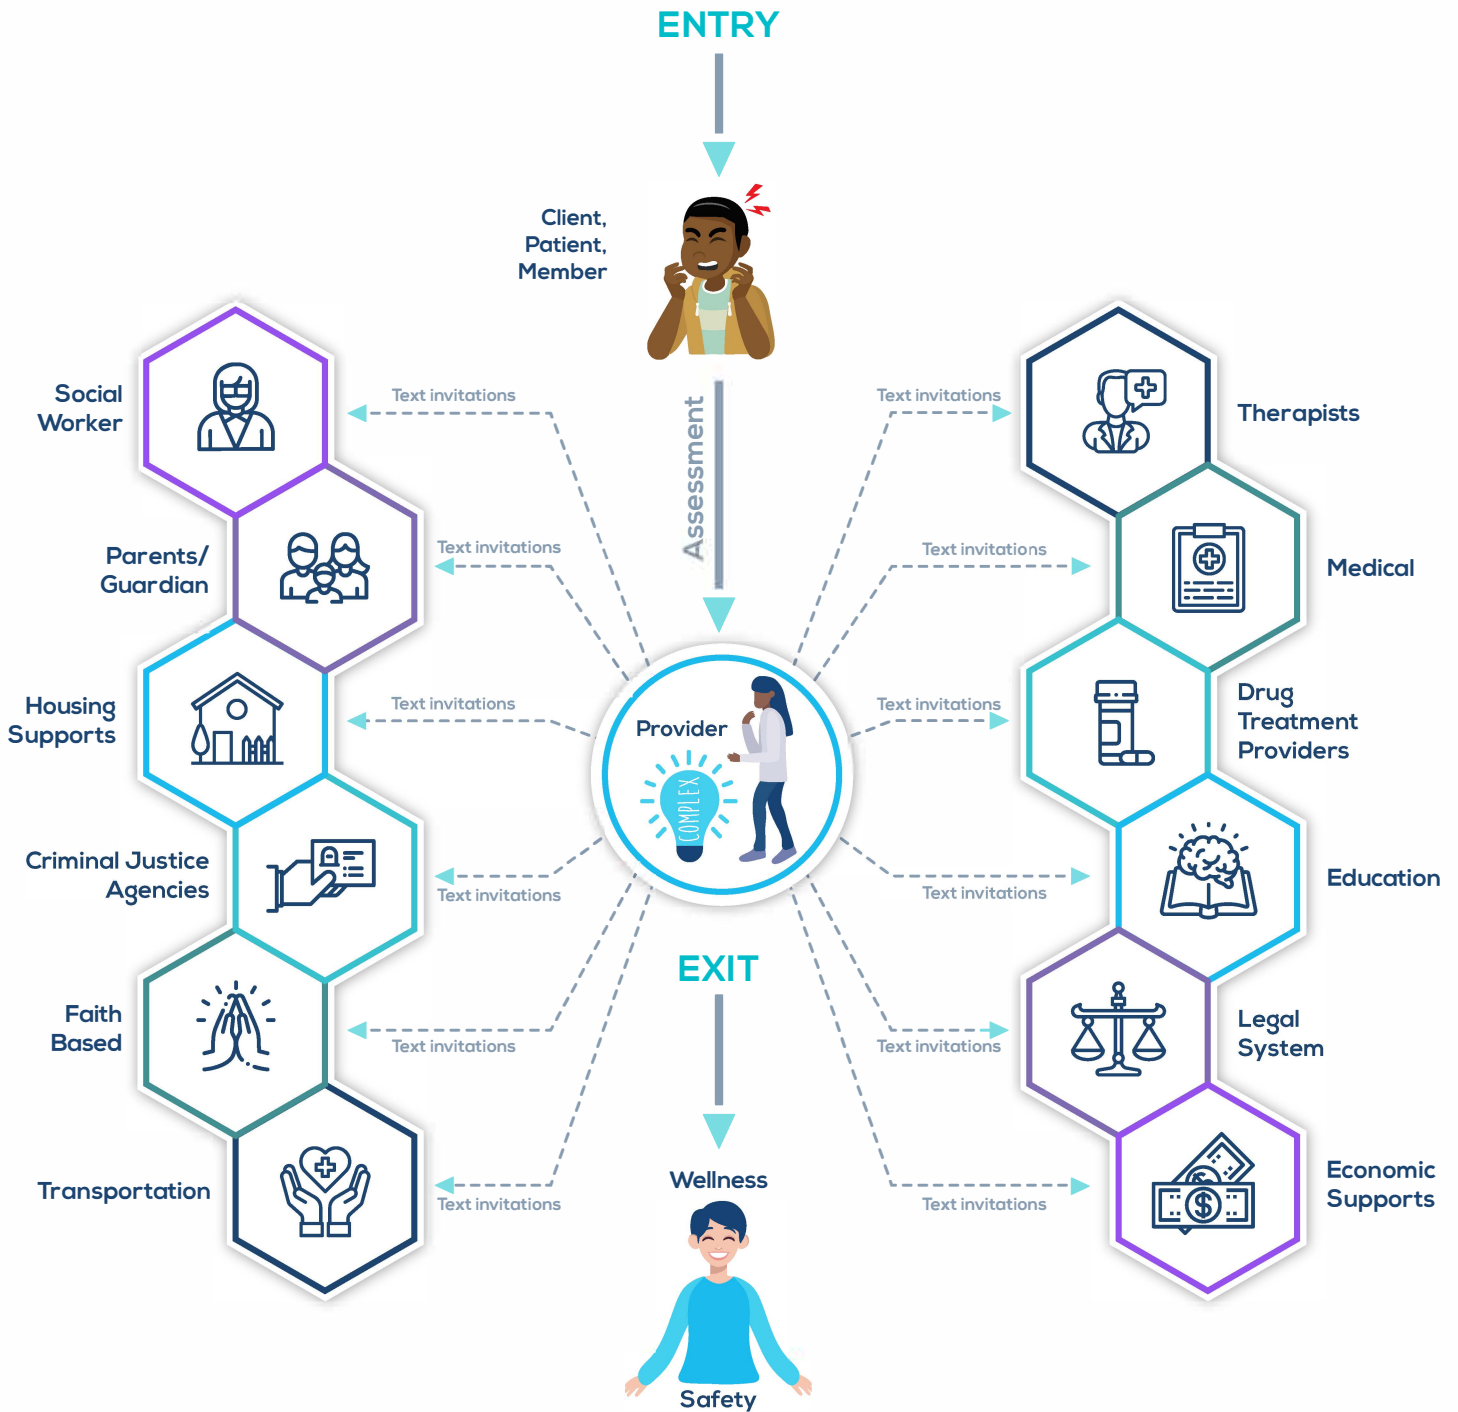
ENTRY

Client, Patient, Member

Assessment

Social Worker

Text invitations

Parents/ Guardian

Text invitations

Housing Supports

Text invitations

Criminal Justice Agencies

Text invitations

Faith Based

Text invitations

Transportation

Text invitations

Therapists

Text invitations

Medical

Text invitations

Drug Treatment Providers

Text invitations

Education

Text invitations

Legal System

Text invitations

Economic Supports

Text invitations

Provider

COMPLEX

EXIT

Wellness

Safety